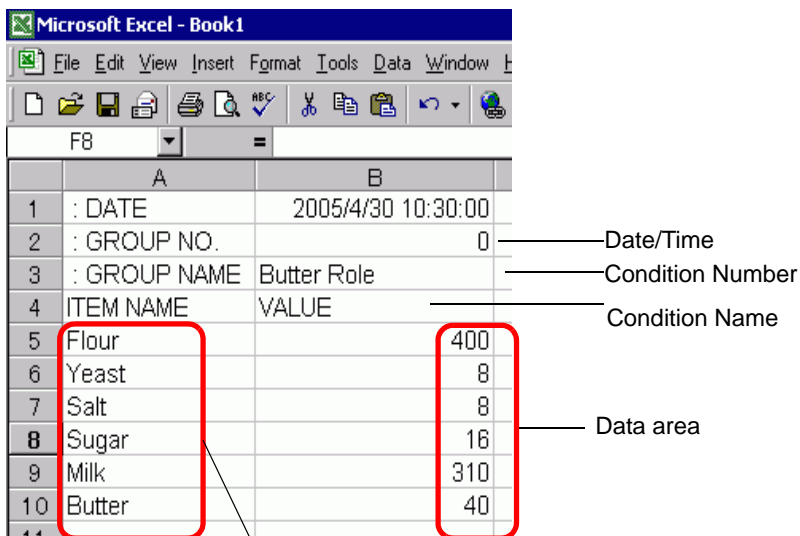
Microsoft Excel - Book1

File Edit View Insert Format Tools Data Window H

F8 =

| | A | B |
|---|---|---|
| 1 | : DATE | 2005/4/30 10:30:00 |
| 2 | : GROUP NO. | 0 |
| 3 | : GROUP NAME | Butter Role |
| 4 | ITEM NAME | VALUE |
| 5 | Flour | 400 |
| 6 | Yeast | 8 |
| 7 | Salt | 8 |
| 8 | Sugar | 16 |
| 9 | Milk | 310 |
| 10 | Butter | 40 |

Date/Time

Condition Number

Condition Name

Data area